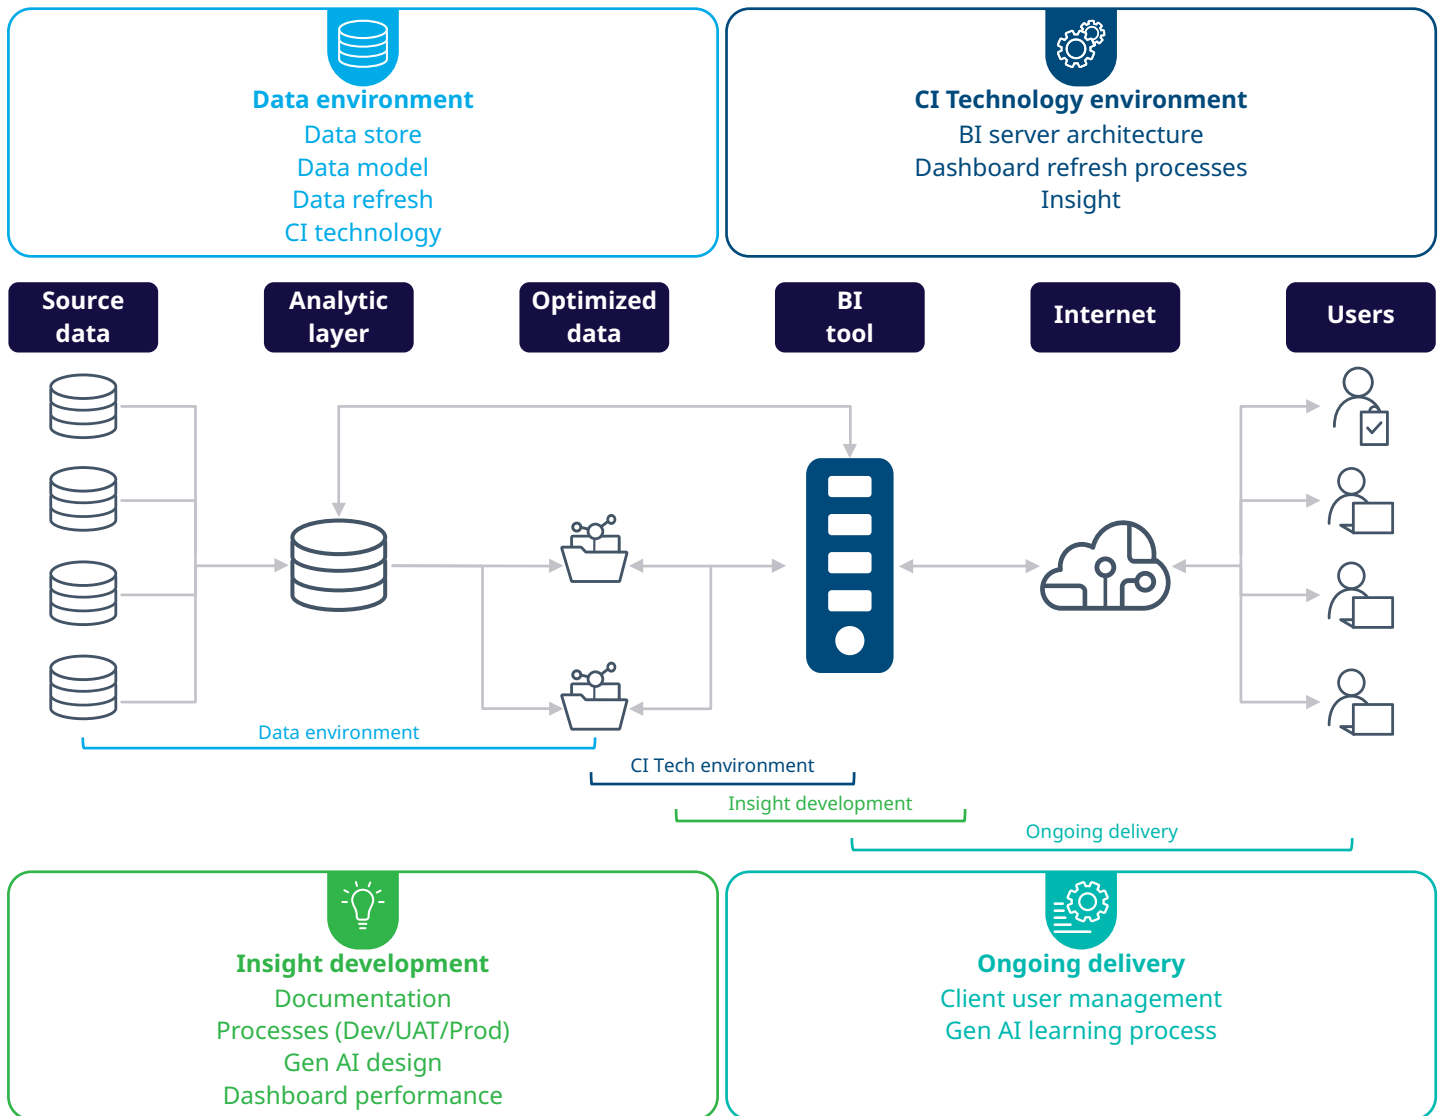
Data environment
Data store
Data model
Data refresh
CI technology

CI Technology environment
BI server architecture
Dashboard refresh processes
Insight

Source data

Analytic layer

Optimized data

BI tool

Internet

Users

Data environment

CI Tech environment

Insight development

Ongoing delivery

Insight development
Documentation
Processes (Dev/UAT/Prod)
Gen AI design
Dashboard performance

Ongoing delivery
Client user management
Gen AI learning process